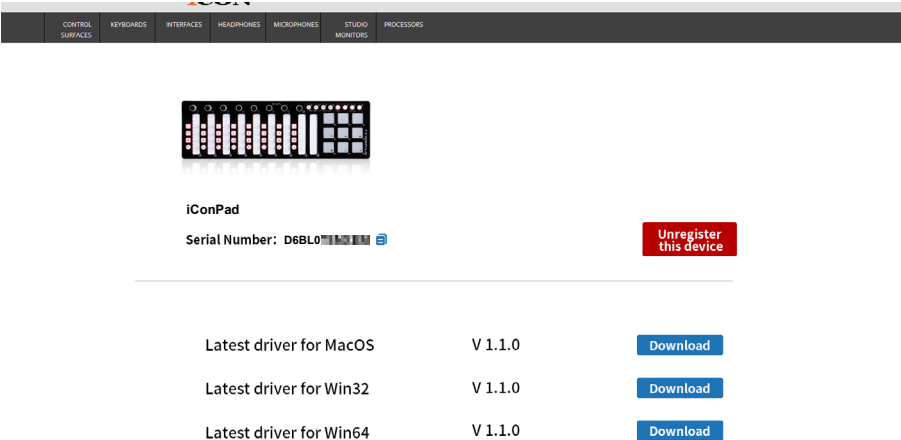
CONTROL SURFACES
KEYBOARDS
INTERFACES
HEADPHONES
MICROPHONES
STUDIO MONITORS
PROCESSORS

iConPad

Serial Number: D6BL0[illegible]

Unregister this device

Latest driver for MacOS V 1.1.0 Download

Latest driver for Win32 V 1.1.0 Download

Latest driver for Win64 V 1.1.0 Download